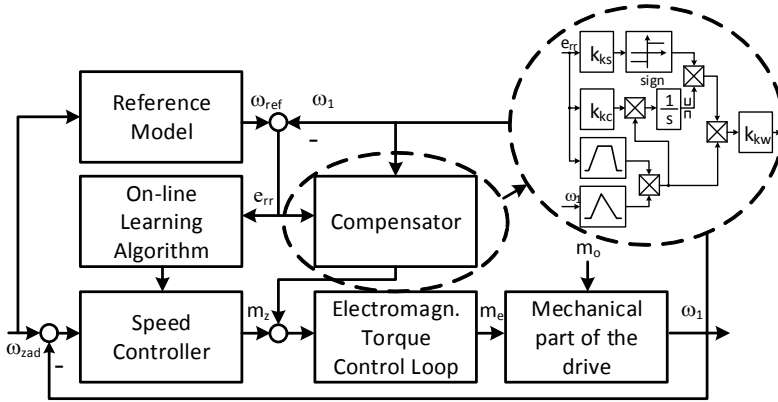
Reference Model

$\omega_{ref}$

$\omega_1$

-

On-line Learning Algorithm

$e_{rr}$

Compensator

$e_{rr}$

$k_{ks}$

sign

$k_{kc}$

$\frac{1}{s}$

u

n

$k_{kw}$

$\omega_1$

$m_o$

$\omega_{zad}$

-

Speed Controller

$m_z$

Electromagn. Torque Control Loop

$m_e$

Mechanical part of the drive

$\omega_1$